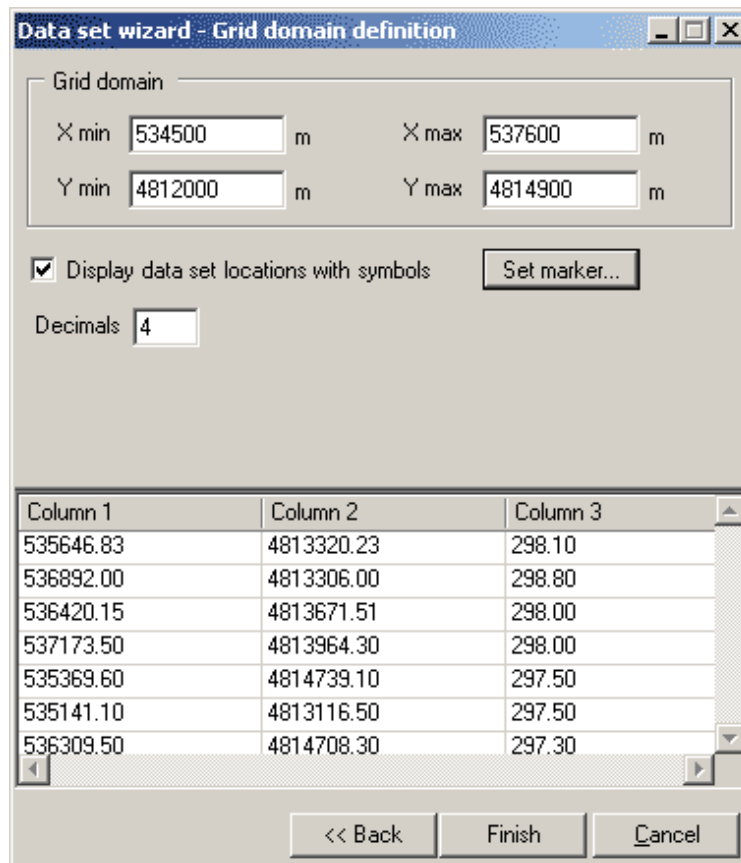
Data set wizard - Grid domain definition

Grid domain

X min 534500 m X max 537600 m

Y min 4812000 m Y max 4814900 m

Display data set locations with symbols Set marker...

Decimals 4

| Column 1 | Column 2 | Column 3 |
|---|---|---|
| 535646.83 | 4813320.23 | 298.10 |
| 536892.00 | 4813306.00 | 298.80 |
| 536420.15 | 4813671.51 | 298.00 |
| 537173.50 | 4813964.30 | 298.00 |
| 535369.60 | 4814739.10 | 297.50 |
| 535141.10 | 4813116.50 | 297.50 |
| 536309.50 | 4814708.30 | 297.30 |

<< Back Finish Cancel